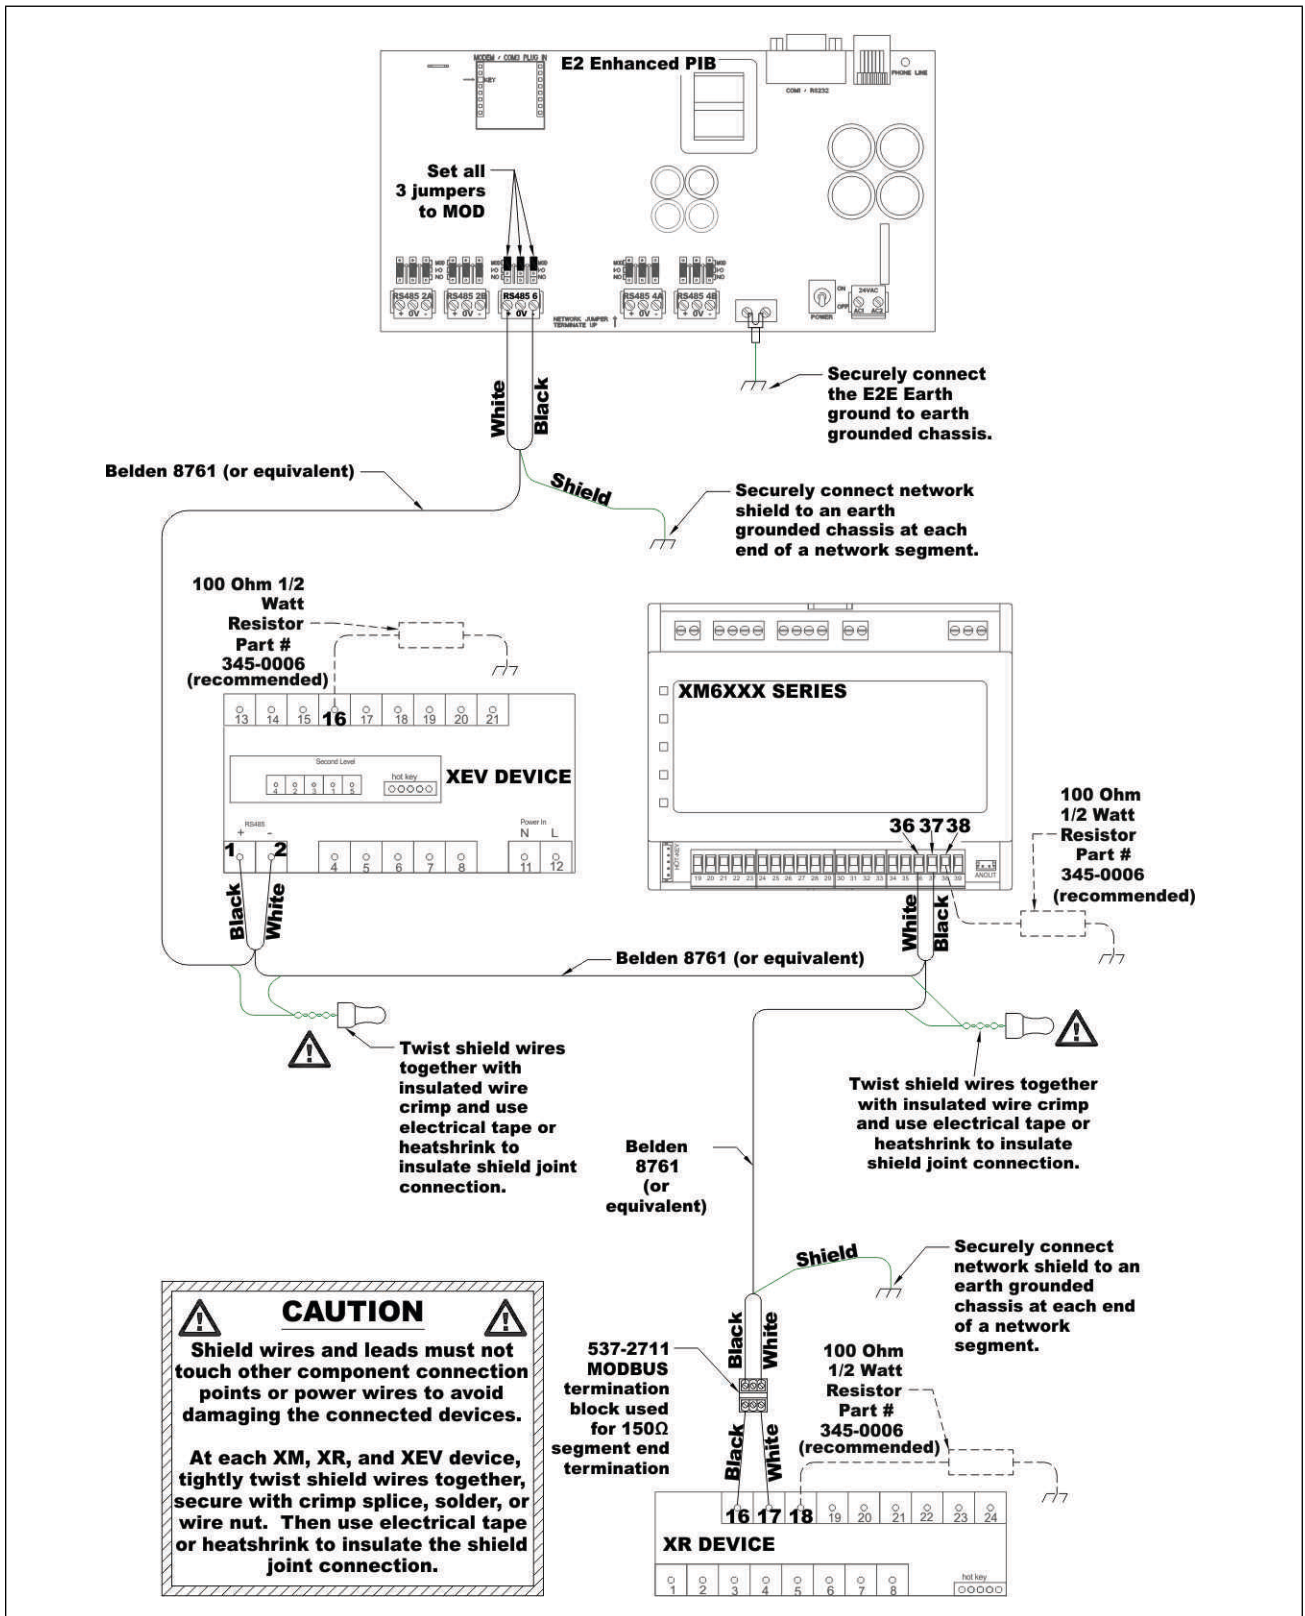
MODEM / COM3 PLUG IN

KEY

E2 Enhanced PIB

COM1 / RS232

PHONE LINE

Set all 3 jumpers to MOD

MOD
I/O
NO

RS485 2A
+ 0V -

RS485 2B
+ 0V -

RS485 6
+ 0V -

NETWORK JUMPER
TERMINATE UP

RS485 4A
+ 0V -

RS485 4B
+ 0V -

ON
OFF
POWER

24VAC
AC1 AC2

White

Black

Securely connect the E2E Earth ground to earth grounded chassis.

Belden 8761 (or equivalent)

Shield

Securely connect network shield to an earth grounded chassis at each end of a network segment.

100 Ohm 1/2 Watt Resistor Part # 345-0006 (recommended)

13 14 15 16 17 18 19 20 21

Second Level

4 2 3 1 5

hot key

XEV DEVICE

RS485
+ -

1 2 4 5 6 7 8

Power In
N L

11 12

XM6XXX SERIES

36 37 38

HOT KEY

19 20 21 22 23 24 25 26 27 28 29 30 31 32 33 34 35 36 37 38 39

ANOUT

100 Ohm 1/2 Watt Resistor Part # 345-0006 (recommended)

Black

White

White

Black

Belden 8761 (or equivalent)

Twist shield wires together with insulated wire crimp and use electrical tape or heatshrink to insulate shield joint connection.

Twist shield wires together with insulated wire crimp and use electrical tape or heatshrink to insulate shield joint connection.

Belden 8761 (or equivalent)

Shield

Securely connect network shield to an earth grounded chassis at each end of a network segment.

CAUTION

Shield wires and leads must not touch other component connection points or power wires to avoid damaging the connected devices.

At each XM, XR, and XEV device, tightly twist shield wires together, secure with crimp splice, solder, or wire nut. Then use electrical tape or heatshrink to insulate the shield joint connection.

537-2711 MODBUS termination block used for 150Ω segment end termination

Black

White

Black

White

100 Ohm 1/2 Watt Resistor Part # 345-0006 (recommended)

16 17 18 19 20 21 22 23 24

XR DEVICE

1 2 3 4 5 6 7 8

hot key